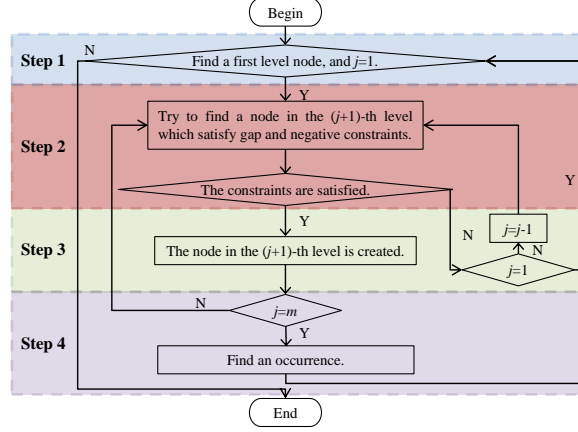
Begin

Step 1

N

Find a first level node, and $j$=1.

Y

Step 2

Try to find a node in the ($j$+1)-th level which satisfy gap and negative constraints.

The constraints are satisfied.

Y

Step 3

Y

N

$j$=$j$-1

N

The node in the ($j$+1)-th level is created.

$j$=1

N

$j$=$m$

Y

Step 4

Find an occurrence.

End